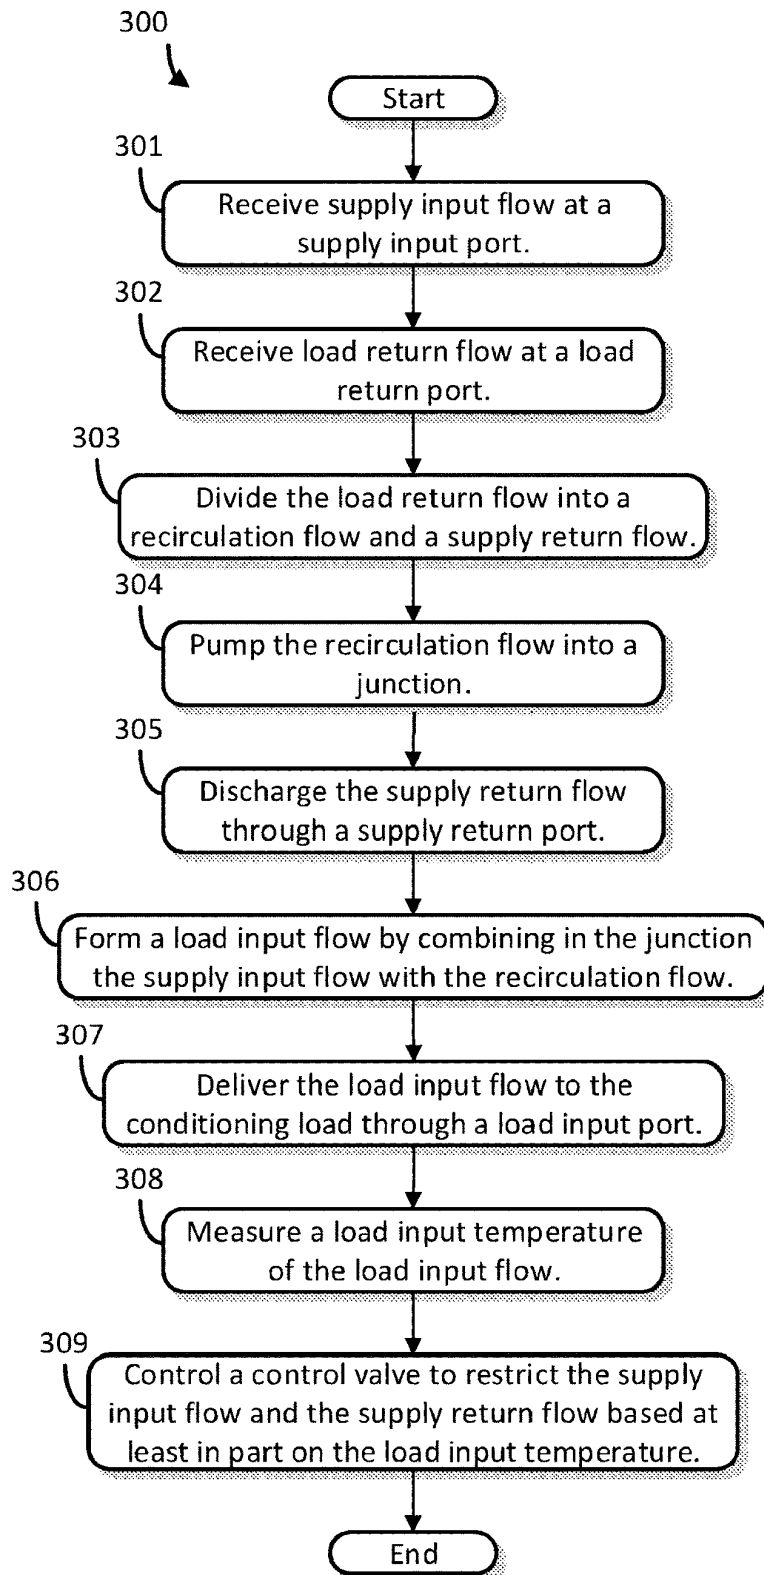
300

Start

301

Receive supply input flow at a supply input port.

302

Receive load return flow at a load return port.

303

Divide the load return flow into a recirculation flow and a supply return flow.

304

Pump the recirculation flow into a junction.

305

Discharge the supply return flow through a supply return port.

306

Form a load input flow by combining in the junction the supply input flow with the recirculation flow.

307

Deliver the load input flow to the conditioning load through a load input port.

308

Measure a load input temperature of the load input flow.

309

Control a control valve to restrict the supply input flow and the supply return flow based at least in part on the load input temperature.

End